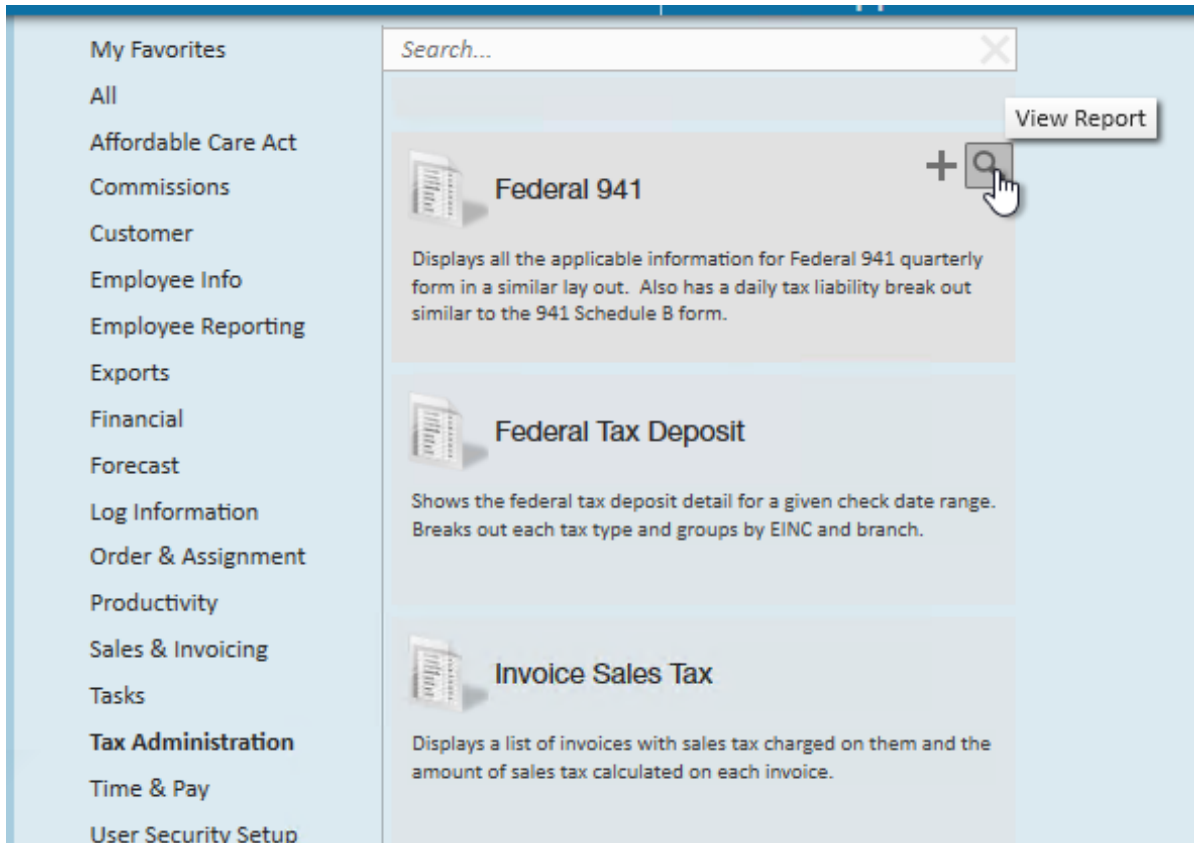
My Favorites
All
Affordable Care Act
Commissions
Customer
Employee Info
Employee Reporting
Exports
Financial
Forecast
Log Information
Order & Assignment
Productivity
Sales & Invoicing
Tasks
Tax Administration
Time & Pay
User Security Setup

Search...

View Report

Federal 941

Displays all the applicable information for Federal 941 quarterly form in a similar lay out. Also has a daily tax liability break out similar to the 941 Schedule B form.

Federal Tax Deposit

Shows the federal tax deposit detail for a given check date range. Breaks out each tax type and groups by EINC and branch.

Invoice Sales Tax

Displays a list of invoices with sales tax charged on them and the amount of sales tax calculated on each invoice.